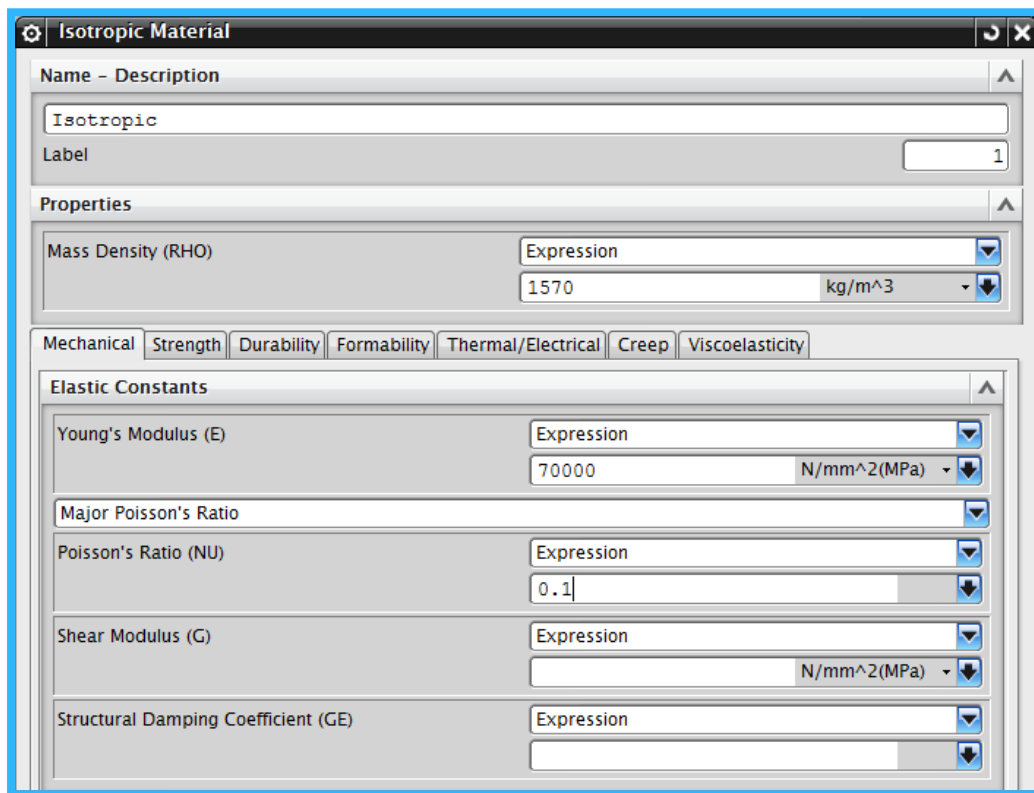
Isotropic Material

Name – Description

Isotropic

Label 1

Properties

Mass Density (RHO) Expression

1570 kg/m^3

Mechanical Strength Durability Formability Thermal/Electrical Creep Viscoelasticity

Elastic Constants

Young's Modulus (E) Expression

70000 N/mm^2(MPa)

Major Poisson's Ratio

Poisson's Ratio (NU) Expression

0.1

Shear Modulus (G) Expression

N/mm^2(MPa)

Structural Damping Coefficient (GE) Expression